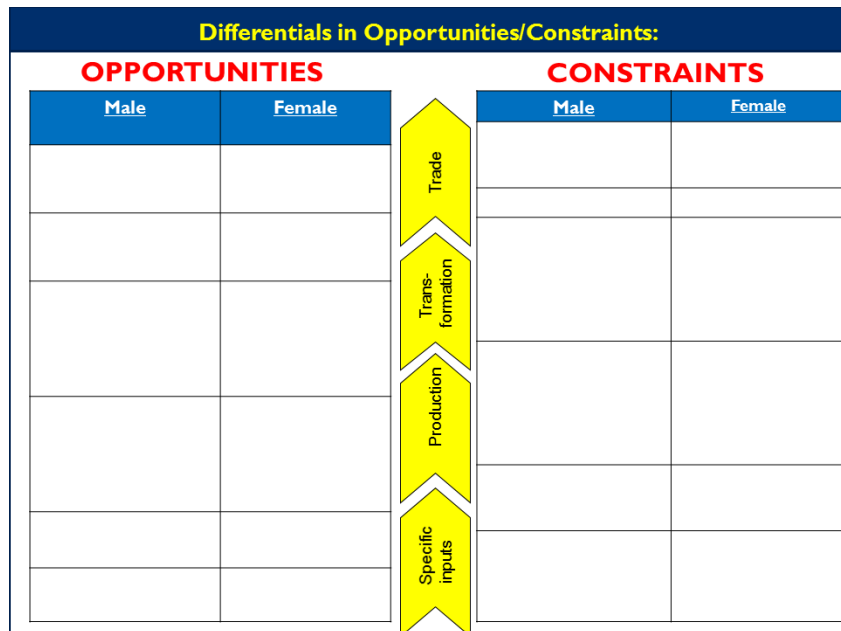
Differentials in Opportunities/Constraints:

OPPORTUNITIES

| Male | Female |
|---|---|
| | |
| | |
| | |
| | |
| | |
| | |

Trade

Transformation

Production

Specific inputs

CONSTRAINTS

| Male | Female |
|---|---|
| | |
| | |
| | |
| | |
| | |
| | |